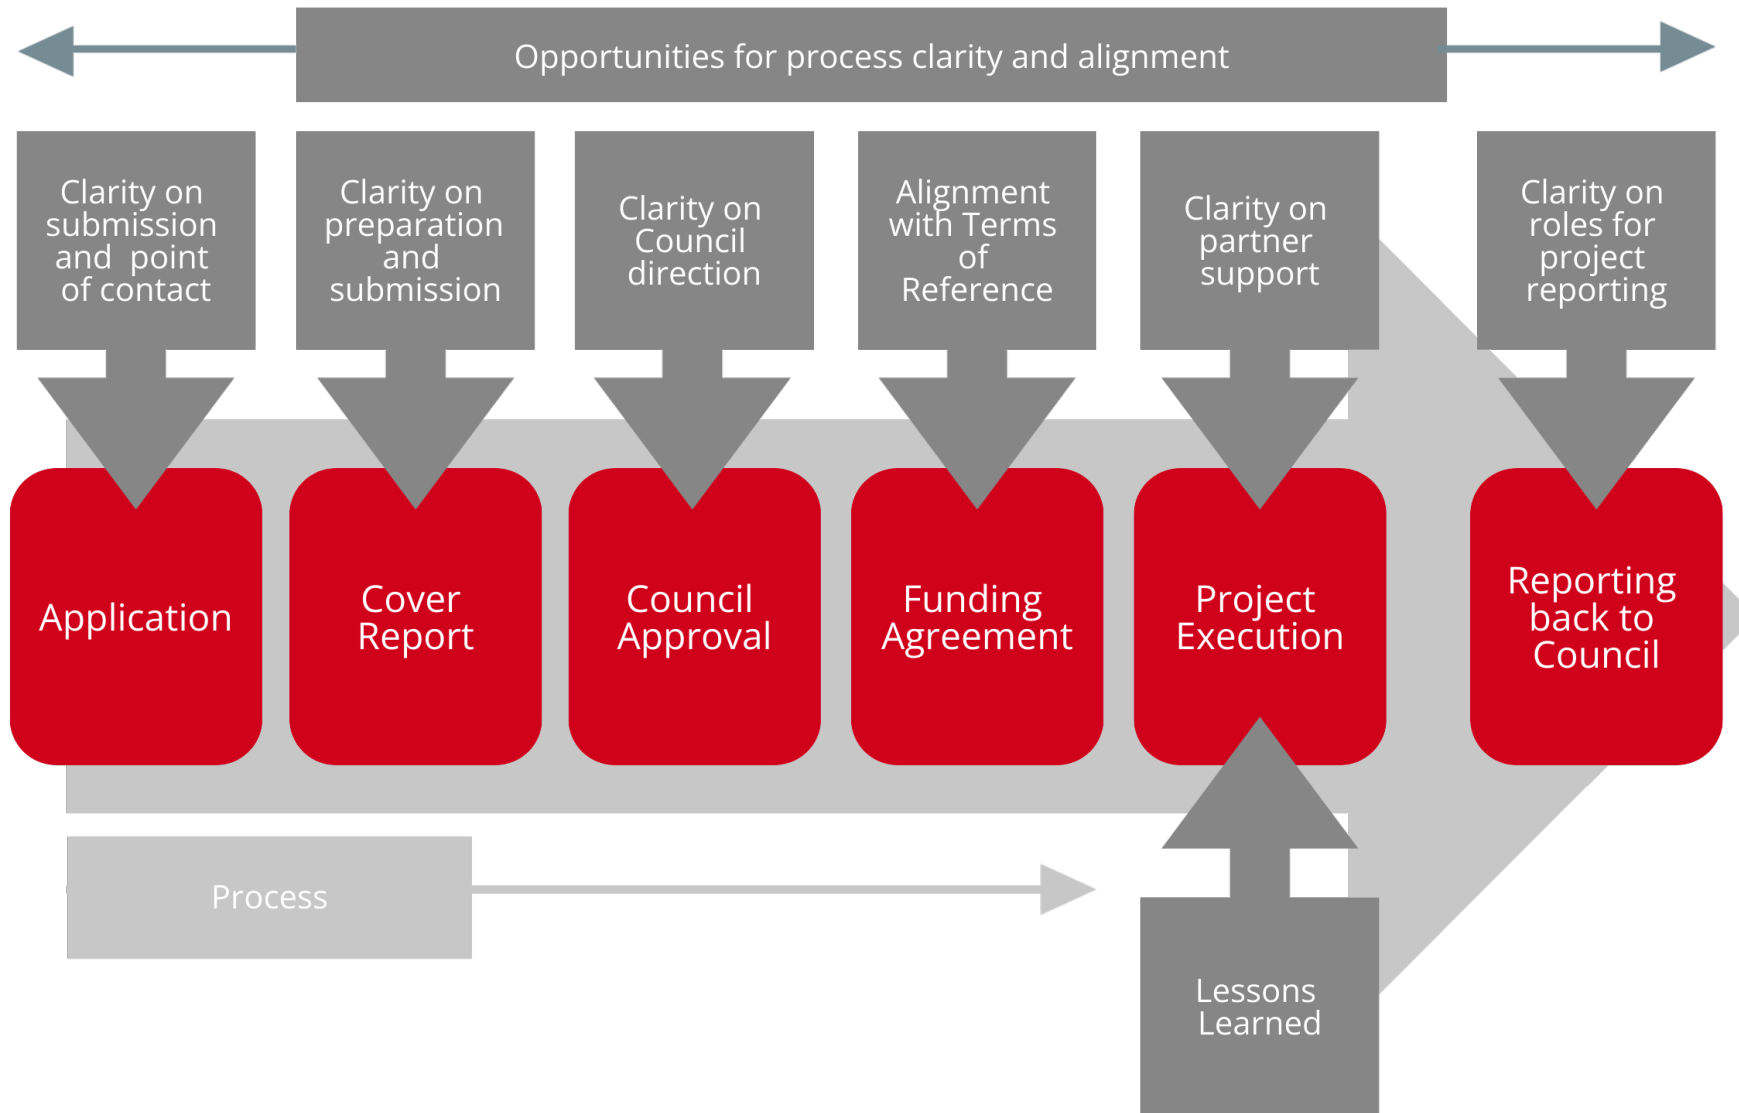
Opportunities for process clarity and alignment

Clarity on submission and point of contact

Clarity on preparation and submission

Clarity on Council direction

Alignment with Terms of Reference

Clarity on partner support

Clarity on roles for project reporting

Application

Cover Report

Council Approval

Funding Agreement

Project Execution

Reporting back to Council

Process

Lessons Learned